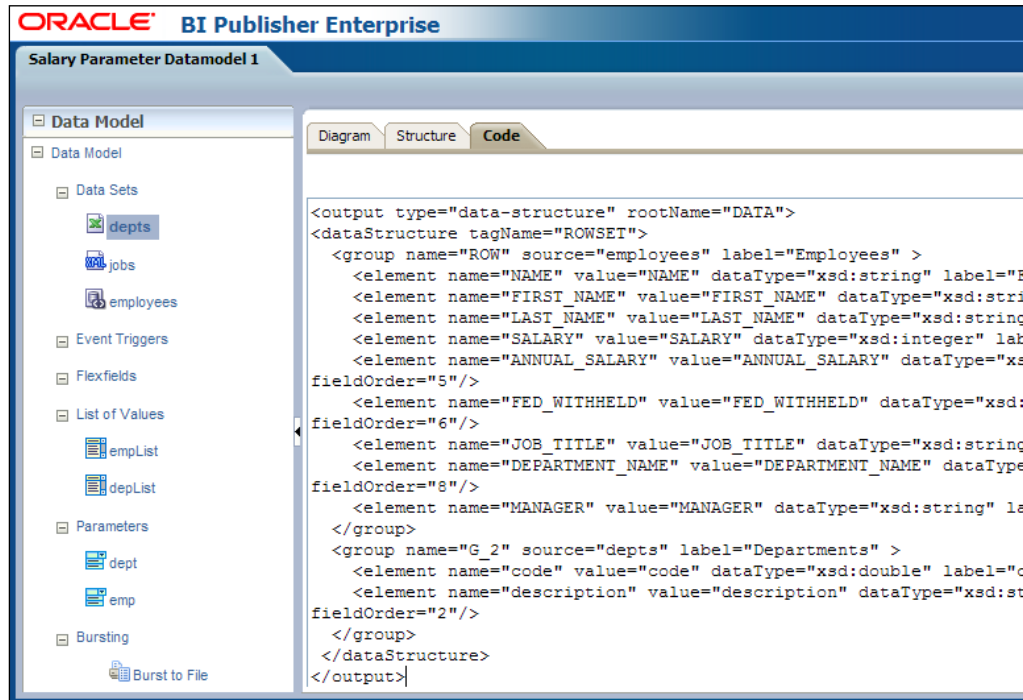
ORACLE BI Publisher Enterprise

Salary Parameter Datamodel 1

Data Model
Data Model
Data Sets
depts
jobs
employees
Event Triggers
Flexfields
List of Values
empList
depList
Parameters
dept
emp
Bursting
Burst to File

Diagram Structure Code

<output type="data-structure" rootName="DATA">
<dataStructure tagName="ROWSET">
  <group name="ROW" source="employees" label="Employees" >
    <element name="NAME" value="NAME" dataType="xsd:string" label="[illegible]
    <element name="FIRST_NAME" value="FIRST_NAME" dataType="xsd:stri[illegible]
    <element name="LAST_NAME" value="LAST_NAME" dataType="xsd:string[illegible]
    <element name="SALARY" value="SALARY" dataType="xsd:integer" lab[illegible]
    <element name="ANNUAL_SALARY" value="ANNUAL_SALARY" dataType="xs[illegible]
fieldOrder="5"/>
    <element name="FED_WITHHELD" value="FED_WITHHELD" dataType="xsd:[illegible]
fieldOrder="6"/>
    <element name="JOB_TITLE" value="JOB_TITLE" dataType="xsd:string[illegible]
    <element name="DEPARTMENT_NAME" value="DEPARTMENT_NAME" dataType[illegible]
fieldOrder="8"/>
    <element name="MANAGER" value="MANAGER" dataType="xsd:string" la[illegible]
  </group>
  <group name="G_2" source="depts" label="Departments" >
    <element name="code" value="code" dataType="xsd:double" label="c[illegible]
    <element name="description" value="description" dataType="xsd:st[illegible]
fieldOrder="2"/>
  </group>
 </dataStructure>
</output>